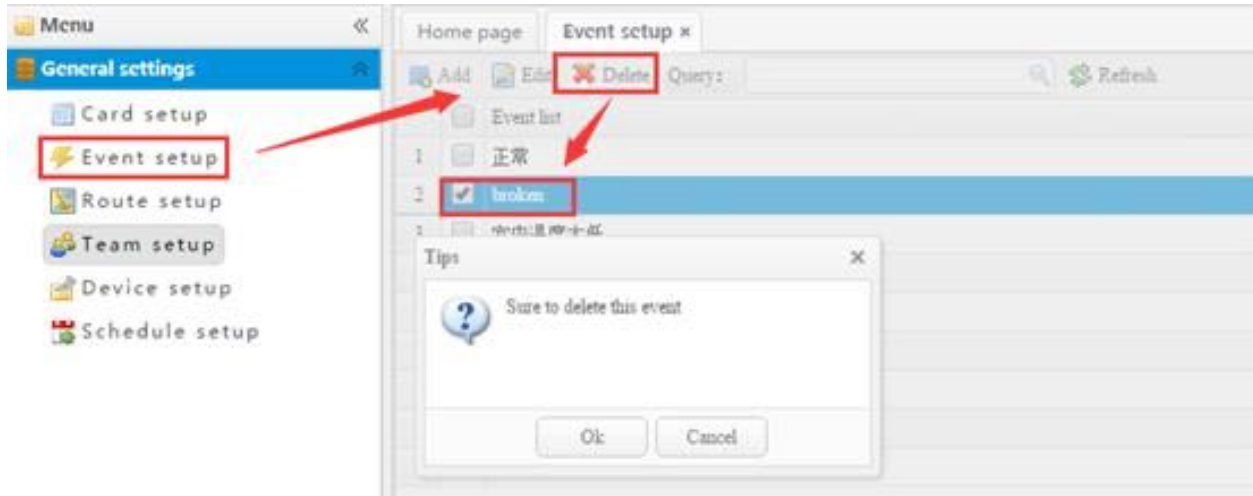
Menu «
General settings
Card setup
Event setup
Route setup
Team setup
Device setup
Schedule setup

Home page
Event setup ×

Add Edit Delete Query: Refresh

Event list
1 正常
2 broken
3 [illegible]

Tips ×
Sure to delete this event
Ok Cancel